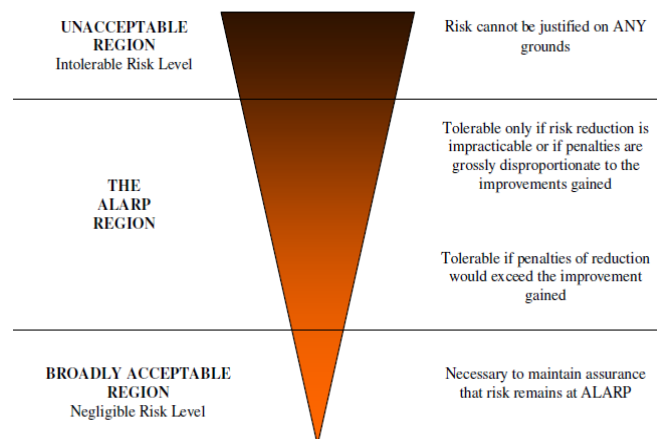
UNACCEPTABLE REGION
Intolerable Risk Level

Risk cannot be justified on ANY grounds

THE ALARP REGION

Tolerable only if risk reduction is impracticable or if penalties are grossly disproportionate to the improvements gained

Tolerable if penalties of reduction would exceed the improvement gained

BROADLY ACCEPTABLE REGION
Negligible Risk Level

Necessary to maintain assurance that risk remains at ALARP